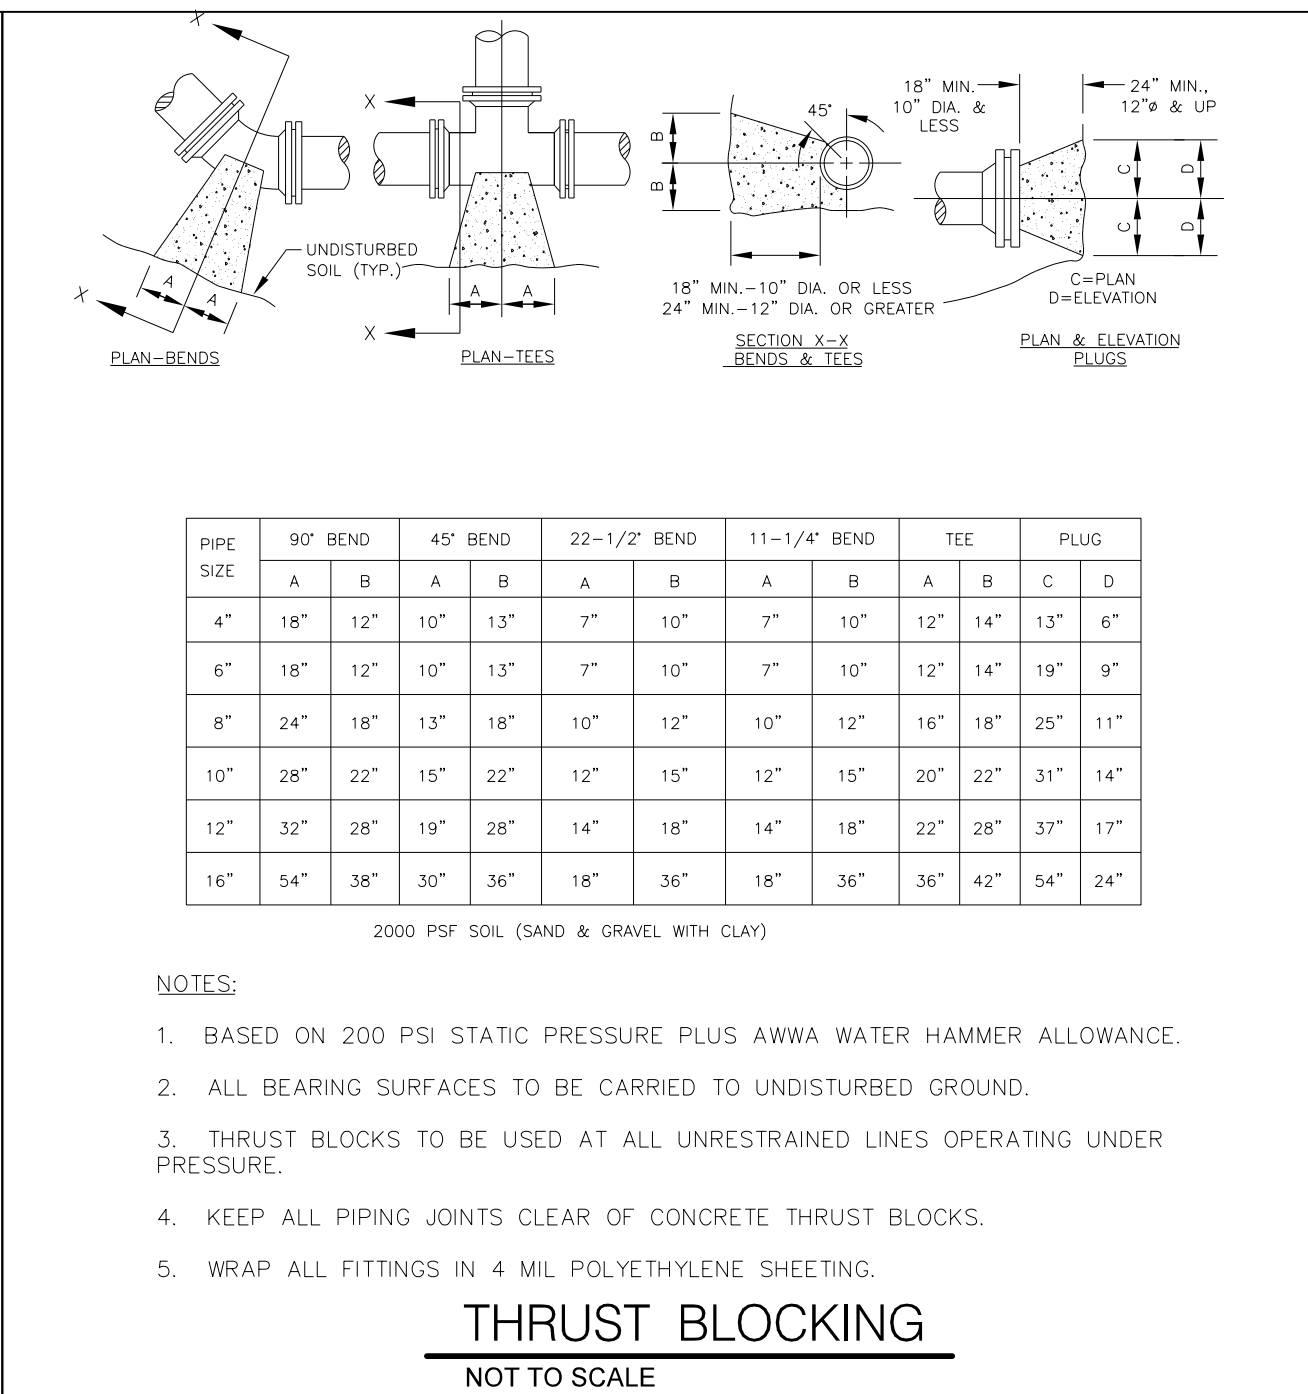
X

X

A

A

UNDISTURBED SOIL (TYP.)

PLAN–BENDS

X

X

A

A

PLAN–TEES

B

B

45°

18" MIN.–10" DIA. OR LESS
24" MIN.–12" DIA. OR GREATER

SECTION X–X
BENDS & TEES

18" MIN.
10" DIA. &
LESS

24" MIN.,
12"ø & UP

C

C

D

D

C=PLAN
D=ELEVATION

PLAN & ELEVATION
PLUGS

| PIPE SIZE | 90° BEND | | 45° BEND | | 22–1/2° BEND | | 11–1/4° BEND | | TEE | | PLUG | |
|---|---|---|---|---|---|---|---|---|---|---|---|---|
| | A | B | A | B | A | B | A | B | A | B | C | D |
| 4" | 18" | 12" | 10" | 13" | 7" | 10" | 7" | 10" | 12" | 14" | 13" | 6" |
| 6" | 18" | 12" | 10" | 13" | 7" | 10" | 7" | 10" | 12" | 14" | 19" | 9" |
| 8" | 24" | 18" | 13" | 18" | 10" | 12" | 10" | 12" | 16" | 18" | 25" | 11" |
| 10" | 28" | 22" | 15" | 22" | 12" | 15" | 12" | 15" | 20" | 22" | 31" | 14" |
| 12" | 32" | 28" | 19" | 28" | 14" | 18" | 14" | 18" | 22" | 28" | 37" | 17" |
| 16" | 54" | 38" | 30" | 36" | 18" | 36" | 18" | 36" | 36" | 42" | 54" | 24" |

2000 PSF SOIL (SAND & GRAVEL WITH CLAY)

NOTES:

1. BASED ON 200 PSI STATIC PRESSURE PLUS AWWA WATER HAMMER ALLOWANCE.

2. ALL BEARING SURFACES TO BE CARRIED TO UNDISTURBED GROUND.

3. THRUST BLOCKS TO BE USED AT ALL UNRESTRAINED LINES OPERATING UNDER PRESSURE.

4. KEEP ALL PIPING JOINTS CLEAR OF CONCRETE THRUST BLOCKS.

5. WRAP ALL FITTINGS IN 4 MIL POLYETHYLENE SHEETING.

THRUST BLOCKING

NOT TO SCALE